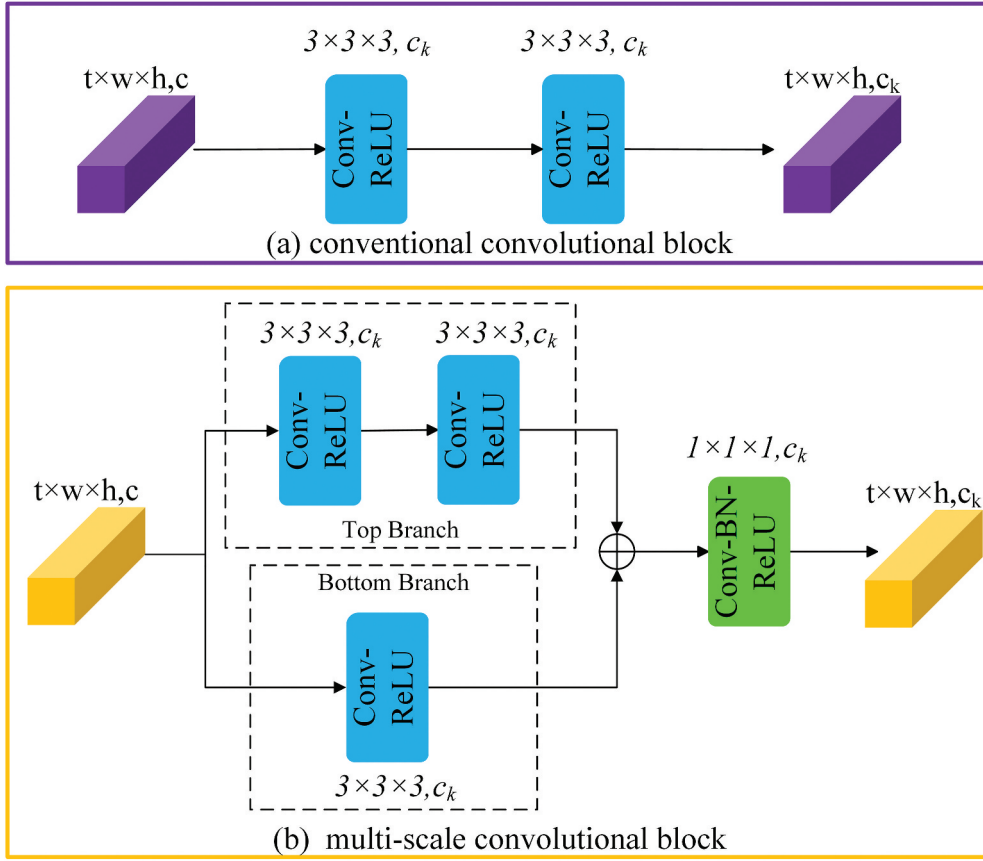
$3\times3\times3,\ c_k$

$3\times3\times3,\ c_k$

t×w×h,c

Conv-ReLU

Conv-ReLU

t×w×h,$c_k$

(a) conventional convolutional block

$3\times3\times3, c_k$

$3\times3\times3, c_k$

t×w×h,c

Conv-ReLU

Conv-ReLU

Top Branch

$1\times1\times1, c_k$

Conv-BN-ReLU

t×w×h,$c_k$

Bottom Branch

Conv-ReLU

$3\times3\times3, c_k$

(b) multi-scale convolutional block